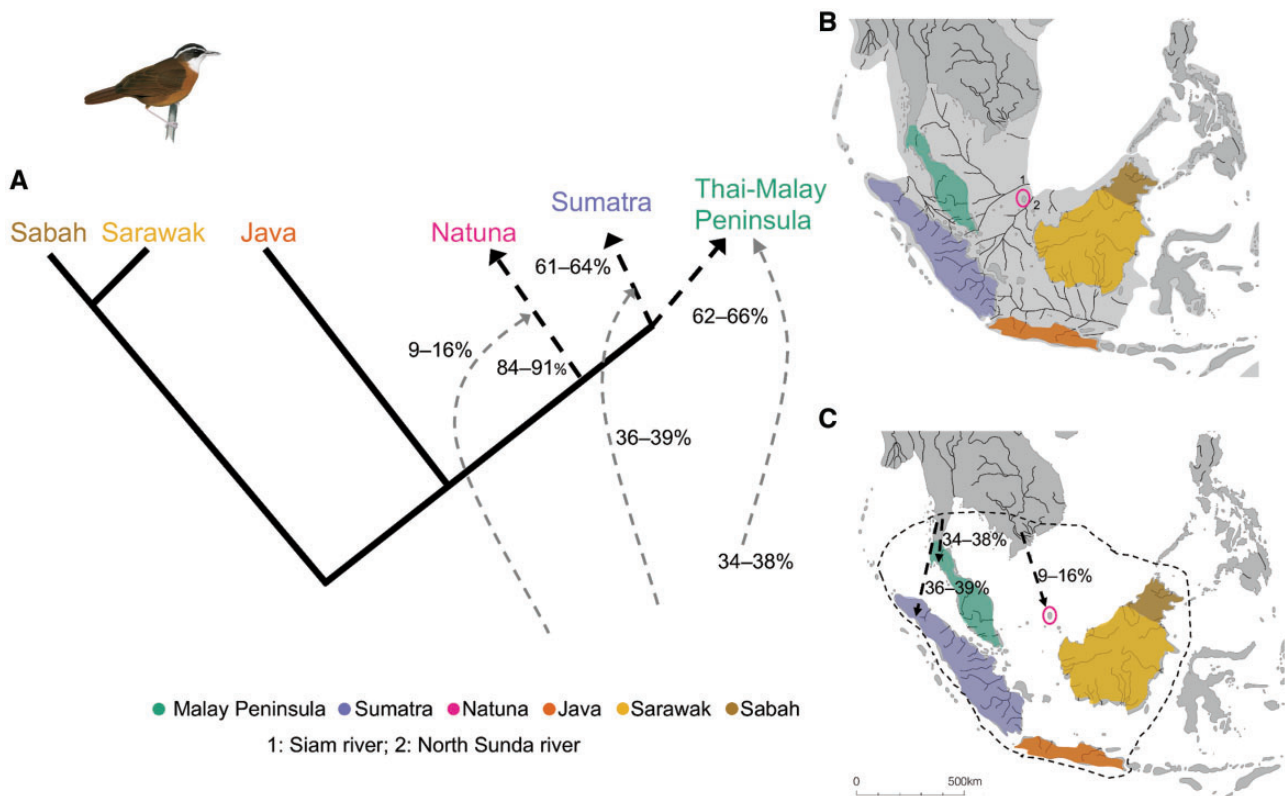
A

B

C

Sabah Sarawak Java Natuna Sumatra Thai-Malay Peninsula

61–64%

9–16%

84–91%

62–66%

36–39%

34–38%

1

2

34–38%

36–39%

9–16%

0 500km

Malay Peninsula Sumatra Natuna Java Sarawak Sabah

1: Siam river; 2: North Sunda river